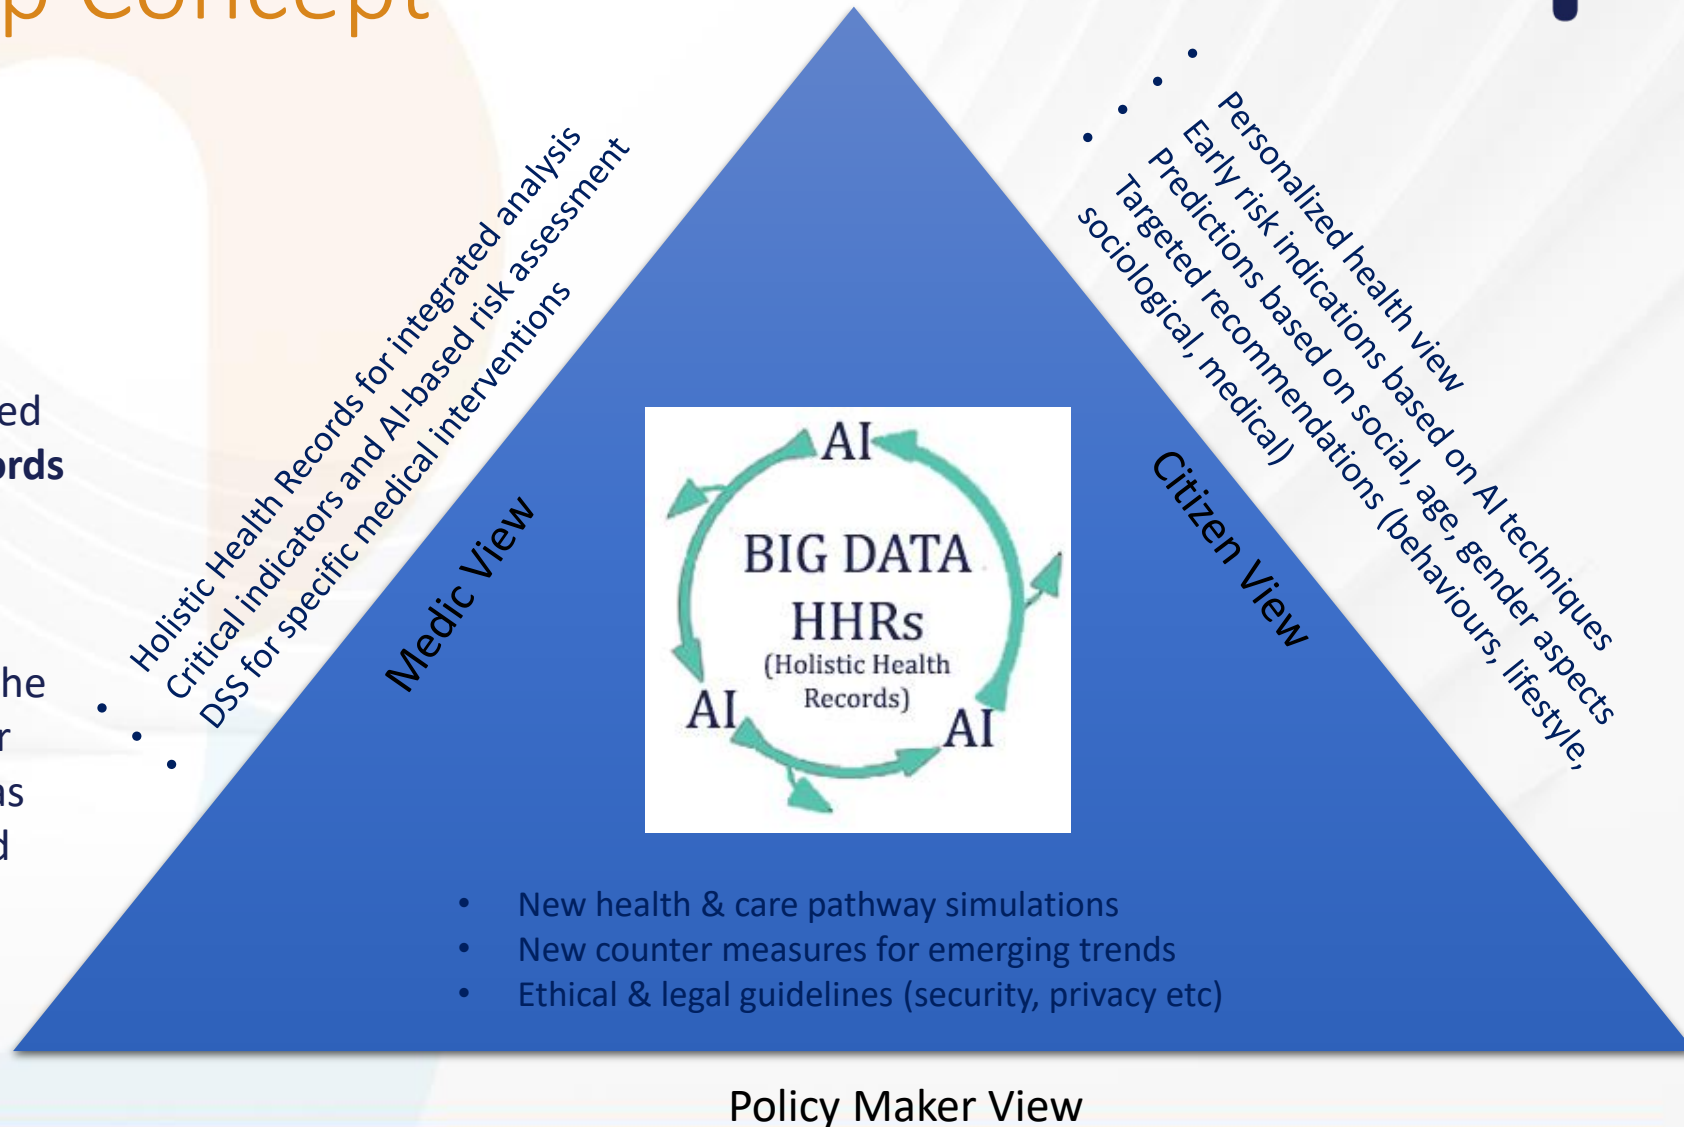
p Concept

ed
ords

he
r
ns
d

• Holistic Health Records for integrated analysis
• Critical indicators and AI-based risk assessment
• DSS for specific medical interventions

Medic View

• Personalized health view
• Early risk indications based on AI techniques
• Predictions based on social, age, gender aspects
• Targeted recommendations (behaviours, lifestyle, sociological, medical)

Citizen View

AI
BIG DATA
HHRs
(Holistic Health Records)
AI
AI

• New health & care pathway simulations
• New counter measures for emerging trends
• Ethical & legal guidelines (security, privacy etc)

Policy Maker View